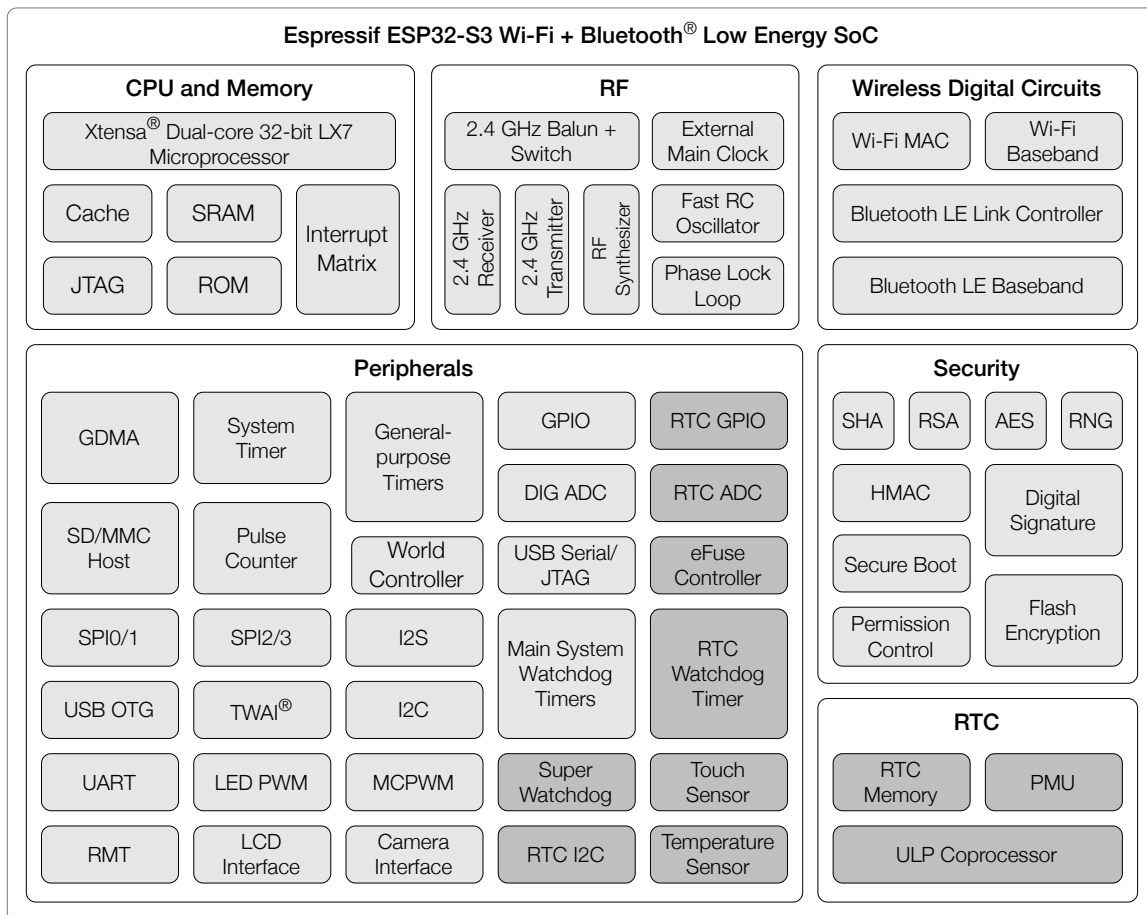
Espressif ESP32-S3 Wi-Fi + Bluetooth® Low Energy SoC

CPU and Memory

Xtensa® Dual-core 32-bit LX7 Microprocessor

Cache

SRAM

JTAG

ROM

Interrupt Matrix

RF

2.4 GHz Balun + Switch

External Main Clock

2.4 GHz Receiver

2.4 GHz Transmitter

RF Synthesizer

Fast RC Oscillator

Phase Lock Loop

Wireless Digital Circuits

Wi-Fi MAC

Wi-Fi Baseband

Bluetooth LE Link Controller

Bluetooth LE Baseband

Peripherals

GDMA

System Timer

General-purpose Timers

GPIO

RTC GPIO

DIG ADC

RTC ADC

SD/MMC Host

Pulse Counter

World Controller

USB Serial/ JTAG

eFuse Controller

SPI0/1

SPI2/3

I2S

Main System Watchdog Timers

RTC Watchdog Timer

USB OTG

TWAI®

I2C

UART

LED PWM

MCPWM

Super Watchdog

Touch Sensor

RMT

LCD Interface

Camera Interface

RTC I2C

Temperature Sensor

Security

SHA

RSA

AES

RNG

HMAC

Digital Signature

Secure Boot

Permission Control

Flash Encryption

RTC

RTC Memory

PMU

ULP Coprocessor